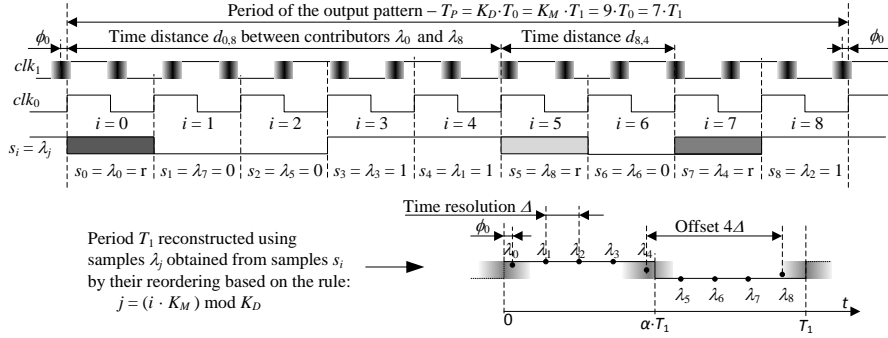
Period of the output pattern – $T_P = K_D \cdot T_0 = K_M \cdot T_1 = 9 \cdot T_0 = 7 \cdot T_1$

$\phi_0$ Time distance $d_{0,8}$ between contributors $\lambda_0$ and $\lambda_8$ Time distance $d_{8,4}$ $\phi_0$

$clk_1$

$clk_0$

$i = 0$ $i = 1$ $i = 2$ $i = 3$ $i = 4$ $i = 5$ $i = 6$ $i = 7$ $i = 8$

$s_i = \lambda_j$

$s_0 = \lambda_0 = \mathrm{r}$ | $s_1 = \lambda_7 = 0$ | $s_2 = \lambda_5 = 0$ | $s_3 = \lambda_3 = 1$ | $s_4 = \lambda_1 = 1$ | $s_5 = \lambda_8 = \mathrm{r}$ | $s_6 = \lambda_6 = 0$ | $s_7 = \lambda_4 = \mathrm{r}$ | $s_8 = \lambda_2 = 1$

Time resolution $\Delta$

$\phi_0$ $\lambda_0$ $\lambda_1$ $\lambda_2$ $\lambda_3$ $\lambda_4$ Offset $4\Delta$

Period $T_1$ reconstructed using samples $\lambda_j$ obtained from samples $s_i$ by their reordering based on the rule: $j = (i \cdot K_M) \bmod K_D$

$\lambda_5$ $\lambda_6$ $\lambda_7$ $\lambda_8$ $t$

0 $\alpha \cdot T_1$ $T_1$